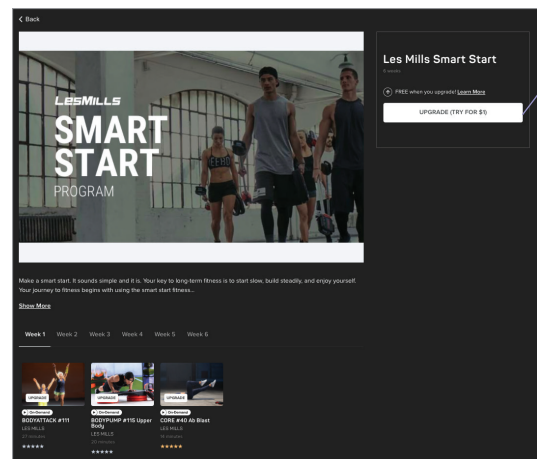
< Back

LESMILLS
SMART
START
PROGRAM

Les Mills Smart Start
6 weeks

FREE when you upgrade! Learn More

UPGRADE (TRY FOR $1)

Make a smart start. It sounds simple and it is. Your key to long-term fitness is to start slow, build steadily, and enjoy yourself. Your journey to fitness begins with using the smart start fitness...

Show More

Week 1 Week 2 Week 3 Week 4 Week 5 Week 6

UPGRADE
On-Demand
BODYATTACK #111
LES MILLS
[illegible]
★★★★★

UPGRADE
On-Demand
BODYPUMP #115 Upper Body
LES MILLS
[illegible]
★★★★★

UPGRADE
On-Demand
CORE #40 Ab Blast
LES MILLS
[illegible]
★★★★★